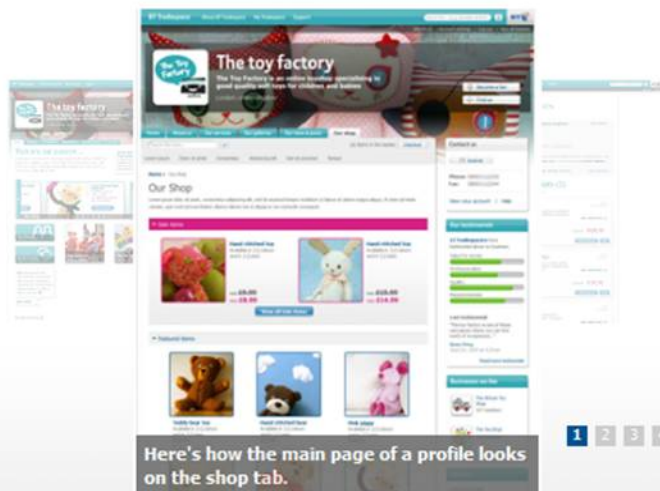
The toy factory

The Toy Factory is an online boutique specialising in good quality fun toys for children and babies

Our Shop

Hand stitched toy

Hand stitched toy

Teddy bear toy

Hand stitched toy

Pink piggy

Here's how the main page of a profile looks on the shop tab.

1 2 3